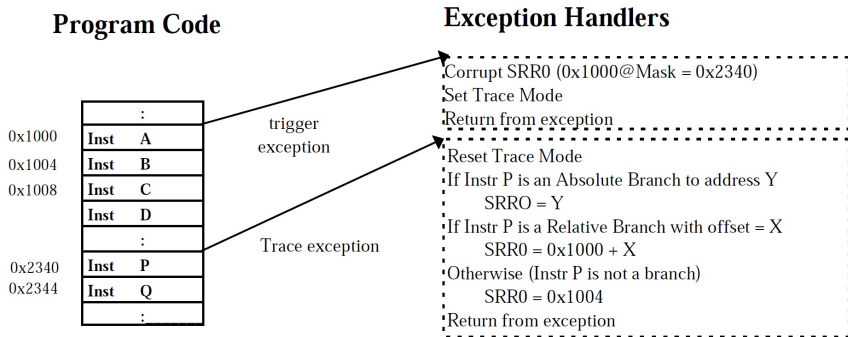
Program Code

| :
0x1000 Inst A
0x1004 Inst B
0x1008 Inst C
Inst D
:
0x2340 Inst P
0x2344 Inst Q
:

trigger exception

Trace exception

Exception Handlers

Corrupt SRR0 (0x1000@Mask = 0x2340)
Set Trace Mode
Return from exception

Reset Trace Mode
If Instr P is an Absolute Branch to address Y
SRRO = Y
If Instr P is a Relative Branch with offset = X
SRR0 = 0x1000 + X
Otherwise (Instr P is not a branch)
SRR0 = 0x1004
Return from exception